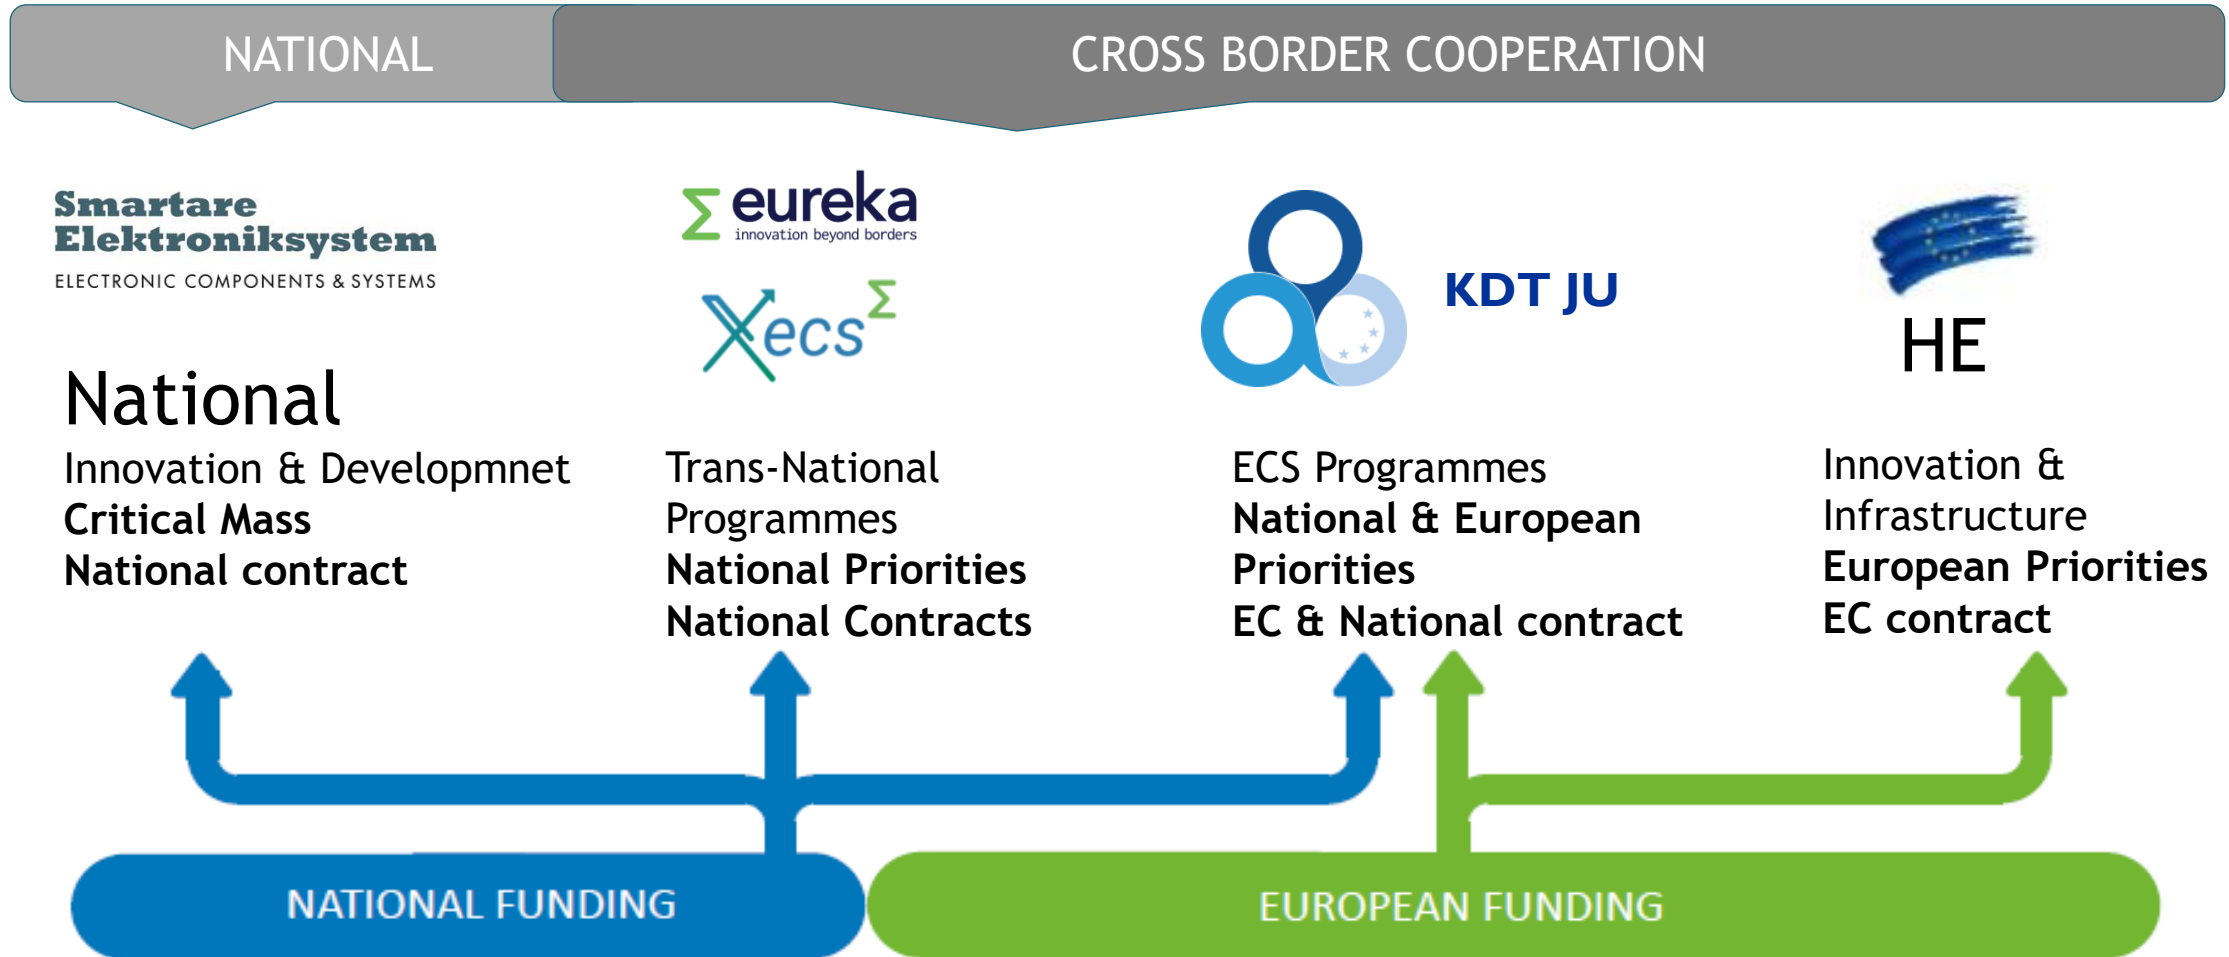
NATIONAL

CROSS BORDER COOPERATION

Smartare Elektroniksystem
ELECTRONIC COMPONENTS & SYSTEMS

National
Innovation & Developmnet
**Critical Mass**
**National contract**

eureka
innovation beyond borders

Xecs

Trans-National Programmes
**National Priorities**
**National Contracts**

KDT JU

ECS Programmes
**National & European Priorities**
**EC & National contract**

HE

Innovation & Infrastructure
**European Priorities**
**EC contract**

NATIONAL FUNDING

EUROPEAN FUNDING